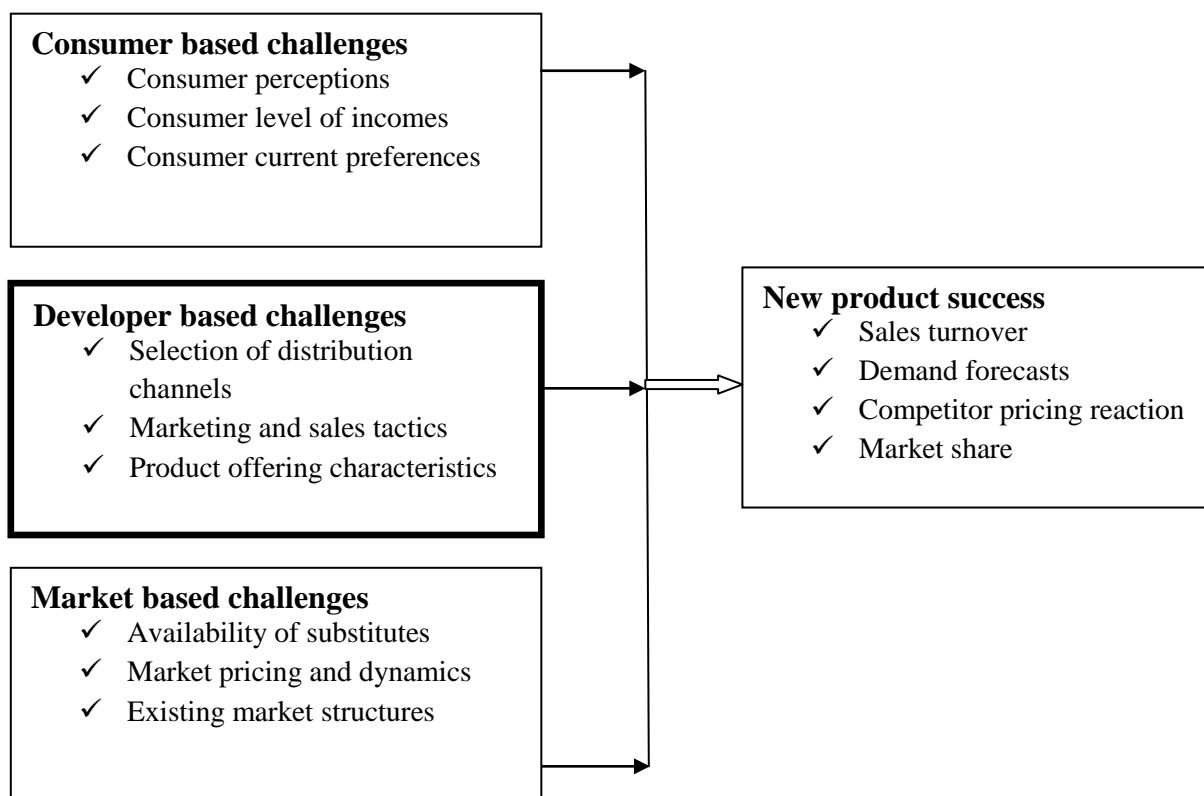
**Consumer based challenges**
- ✓ Consumer perceptions
- ✓ Consumer level of incomes
- ✓ Consumer current preferences

**Developer based challenges**
- ✓ Selection of distribution channels
- ✓ Marketing and sales tactics
- ✓ Product offering characteristics

**Market based challenges**
- ✓ Availability of substitutes
- ✓ Market pricing and dynamics
- ✓ Existing market structures

**New product success**
- ✓ Sales turnover
- ✓ Demand forecasts
- ✓ Competitor pricing reaction
- ✓ Market share